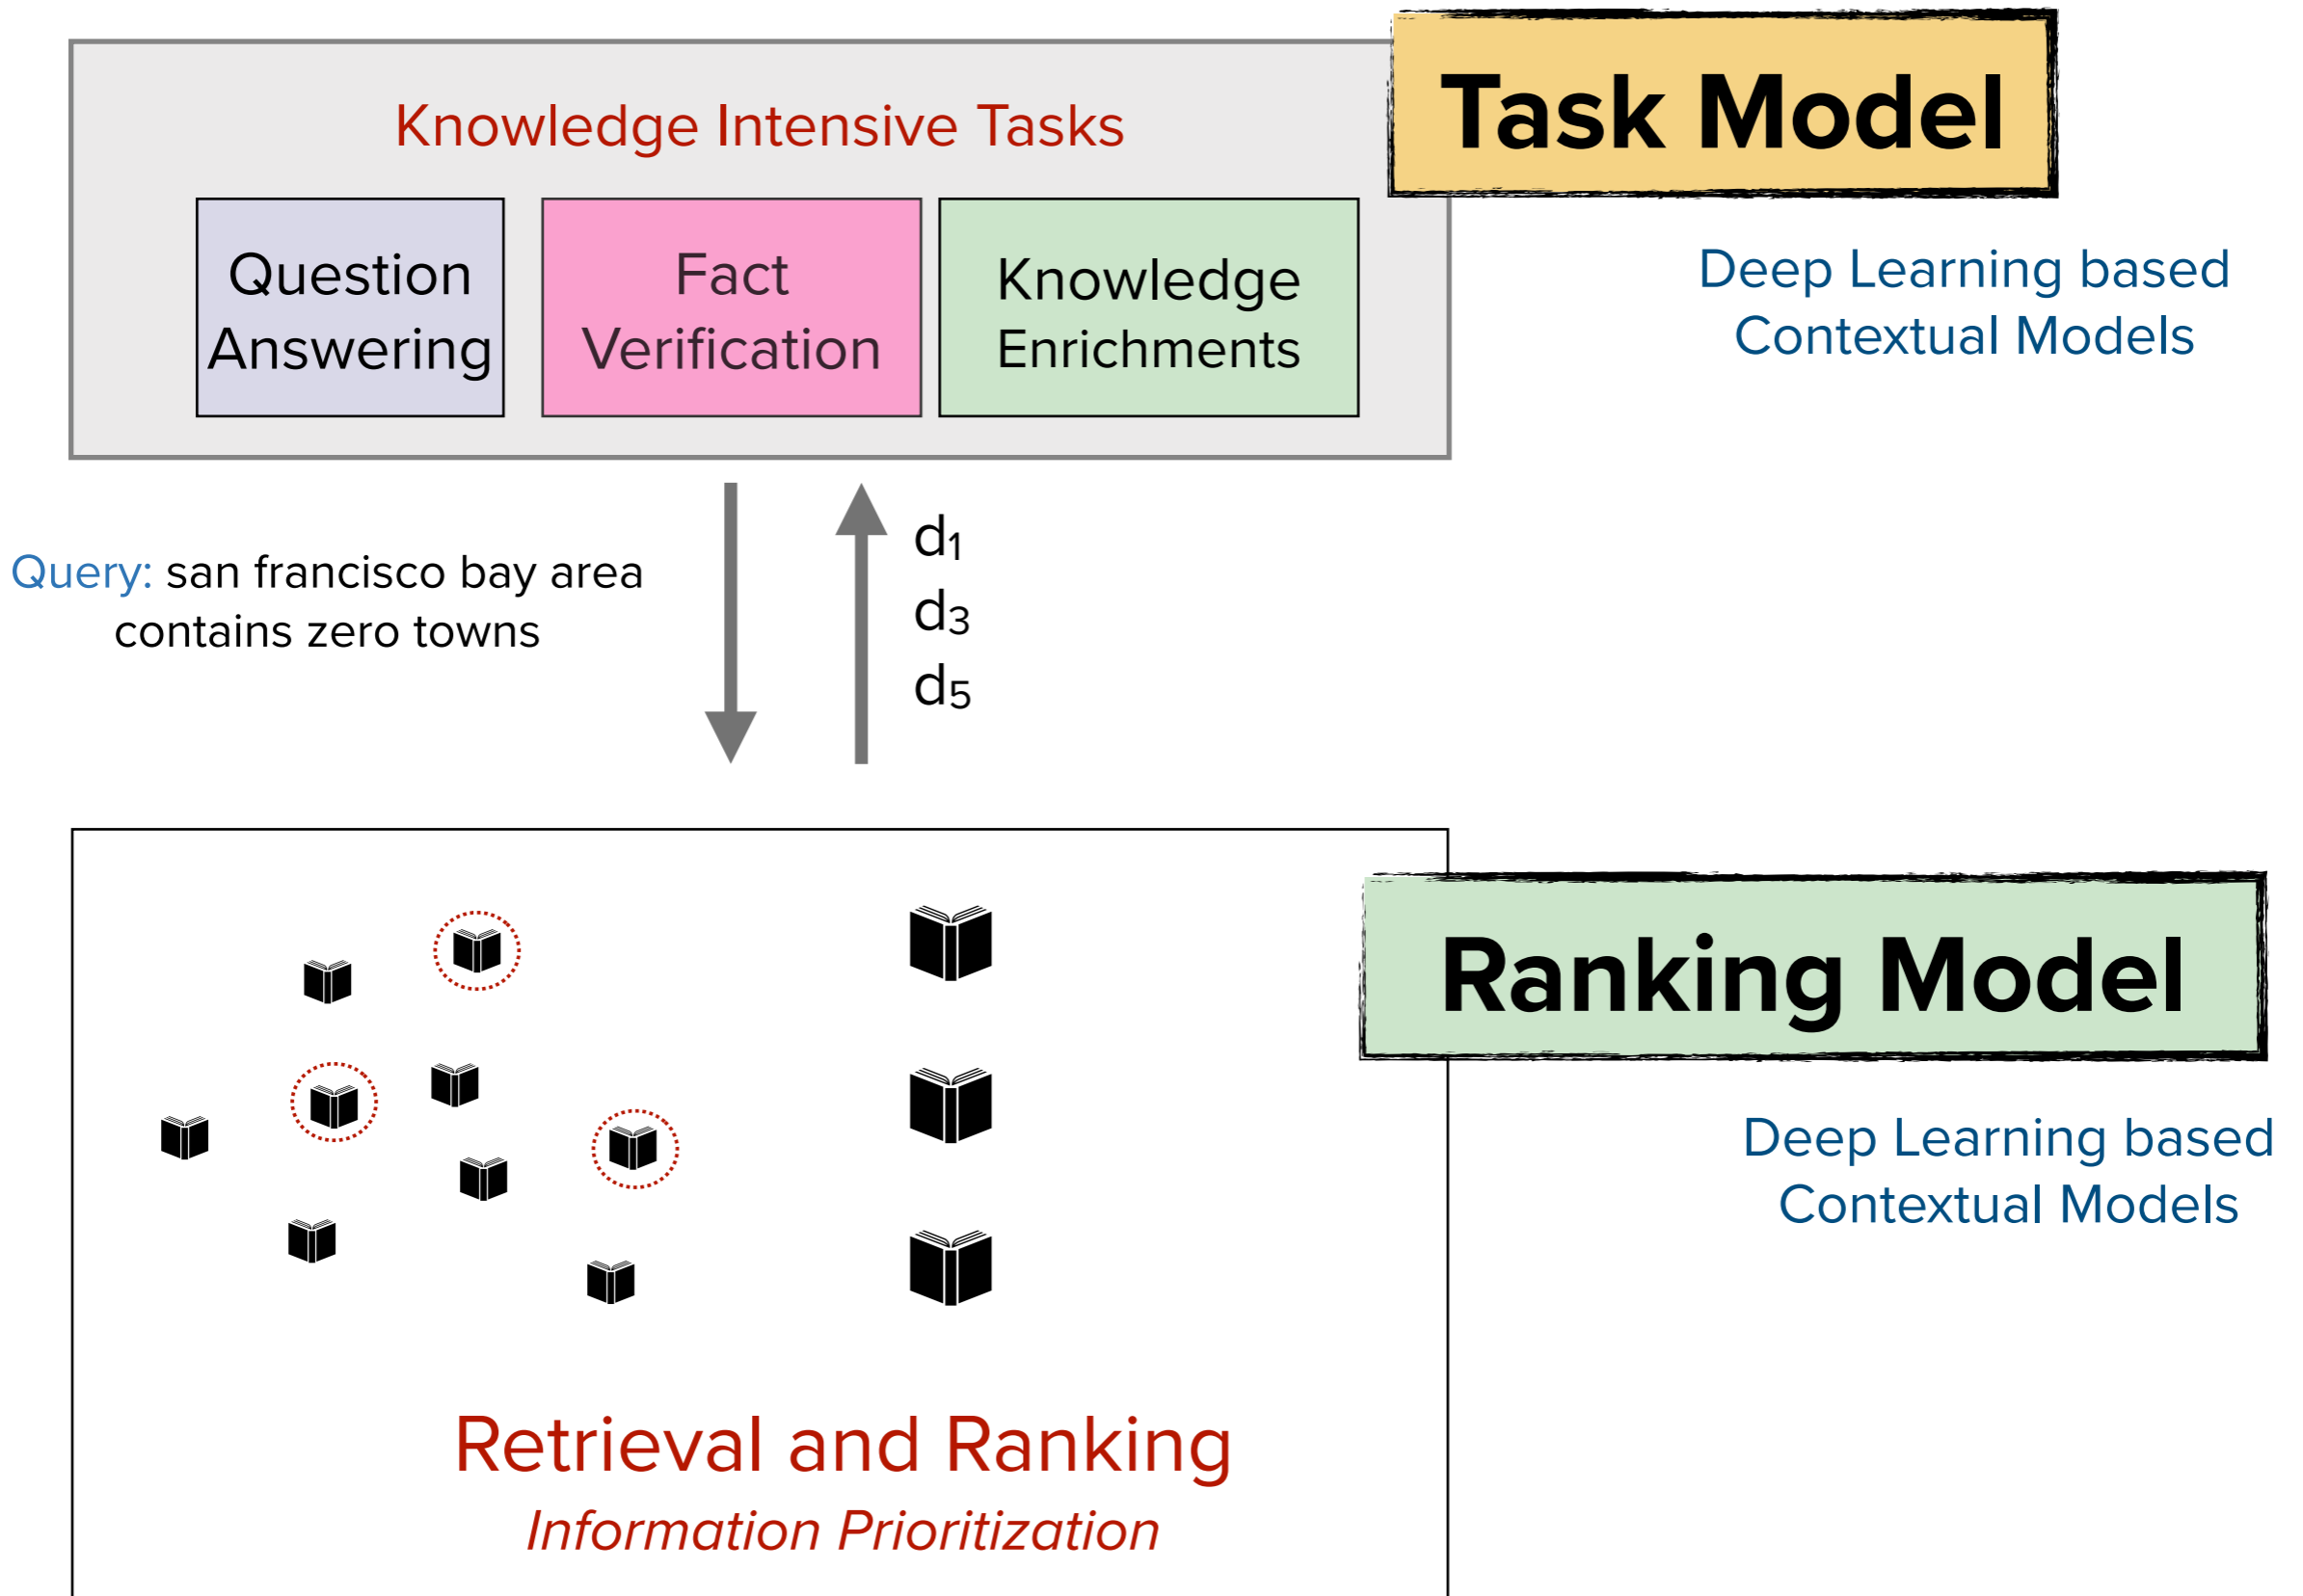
Knowledge Intensive Tasks

Question Answering

Fact Verification

Knowledge Enrichments

Task Model

Deep Learning based Contextual Models

Query: san francisco bay area contains zero towns

$d_1$
$d_3$
$d_5$

Ranking Model

Deep Learning based Contextual Models

Retrieval and Ranking

Information Prioritization